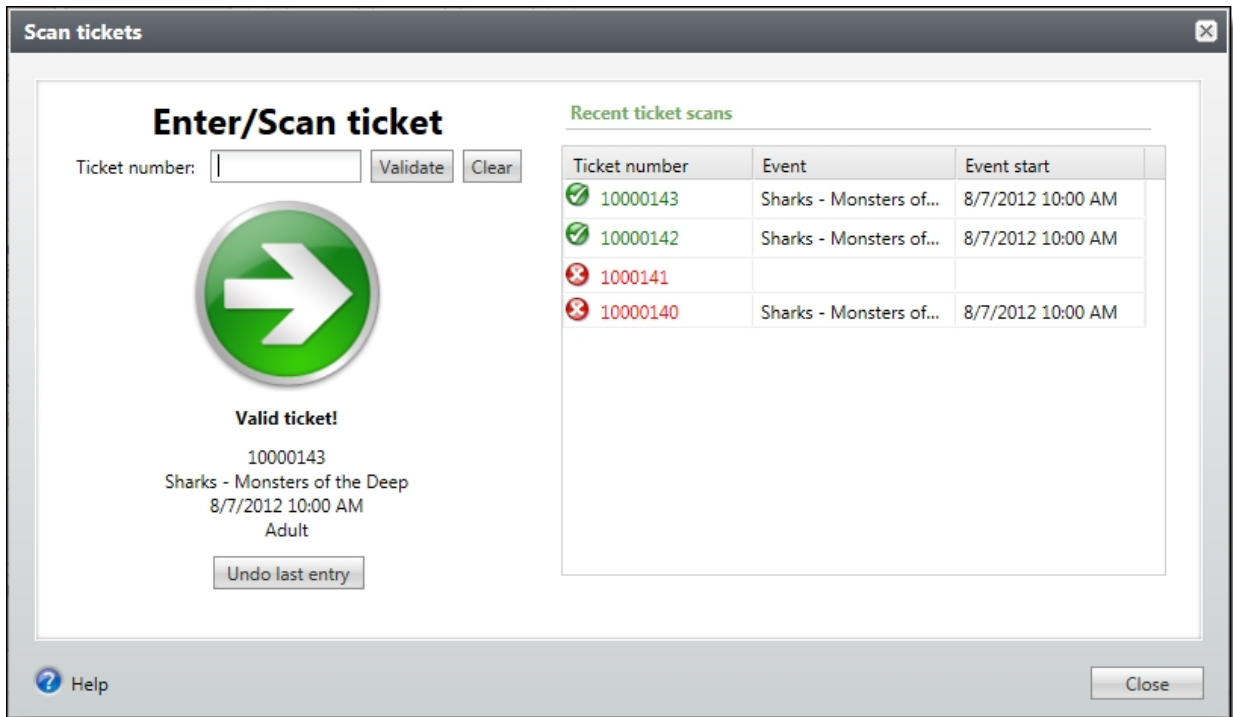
Scan tickets

Enter/Scan ticket

Ticket number: Validate Clear

Valid ticket!

10000143
Sharks - Monsters of the Deep
8/7/2012 10:00 AM
Adult

Undo last entry

Recent ticket scans

| Ticket number | Event | Event start |
|---|---|---|
| 10000143 | Sharks - Monsters of... | 8/7/2012 10:00 AM |
| 10000142 | Sharks - Monsters of... | 8/7/2012 10:00 AM |
| 1000141 | | |
| 10000140 | Sharks - Monsters of... | 8/7/2012 10:00 AM |

Help

Close